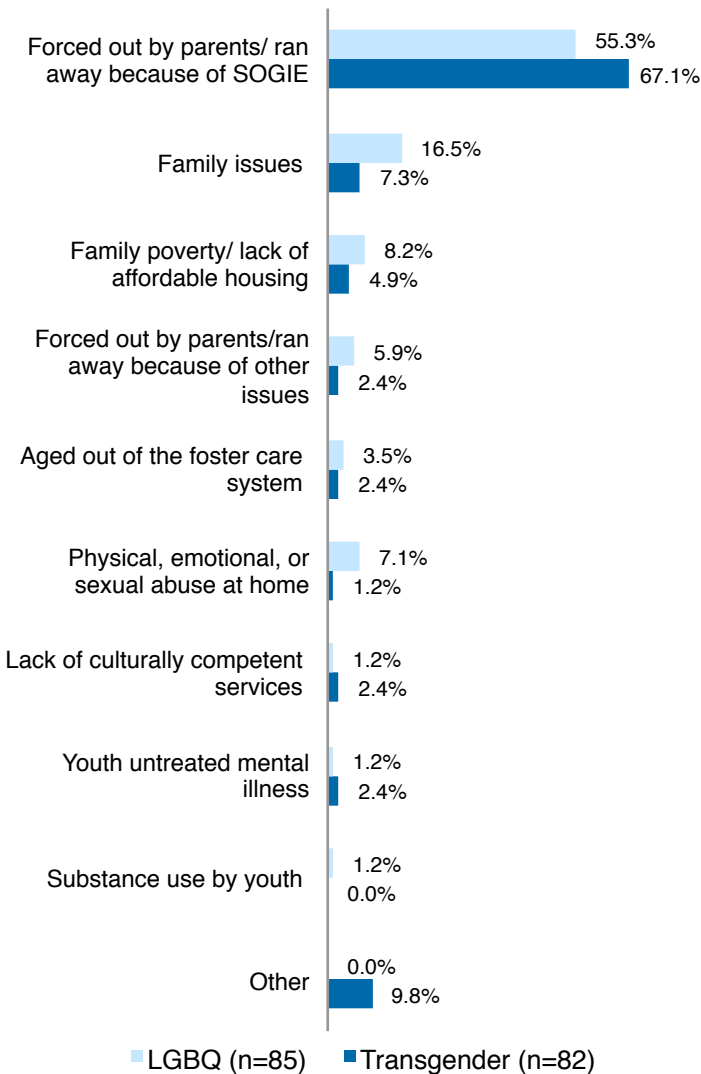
Forced out by parents/ ran away because of SOGIE
55.3%
67.1%

Family issues
16.5%
7.3%

Family poverty/ lack of affordable housing
8.2%
4.9%

Forced out by parents/ran away because of other issues
5.9%
2.4%

Aged out of the foster care system
3.5%
2.4%

Physical, emotional, or sexual abuse at home
7.1%
1.2%

Lack of culturally competent services
1.2%
2.4%

Youth untreated mental illness
1.2%
2.4%

Substance use by youth
1.2%
0.0%

Other
0.0%
9.8%

LGBQ (n=85) Transgender (n=82)